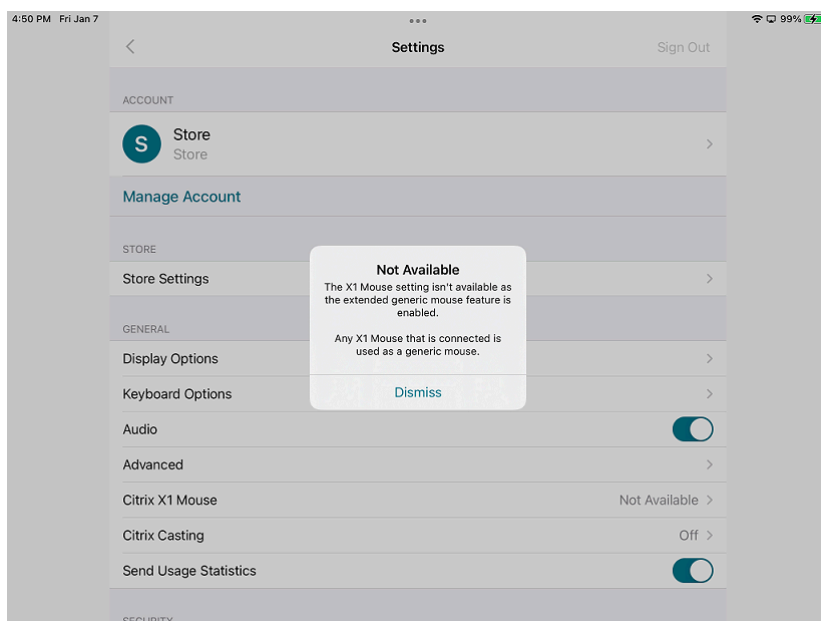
4:50 PM Fri Jan 7

99%

Settings

Sign Out

ACCOUNT

S

Store

Store

Manage Account

STORE

Store Settings

GENERAL

Display Options

Keyboard Options

Audio

Advanced

Citrix X1 Mouse

Not Available

Citrix Casting

Off

Send Usage Statistics

SECURITY

Not Available

The X1 Mouse setting isn't available as the extended generic mouse feature is enabled.

Any X1 Mouse that is connected is used as a generic mouse.

Dismiss